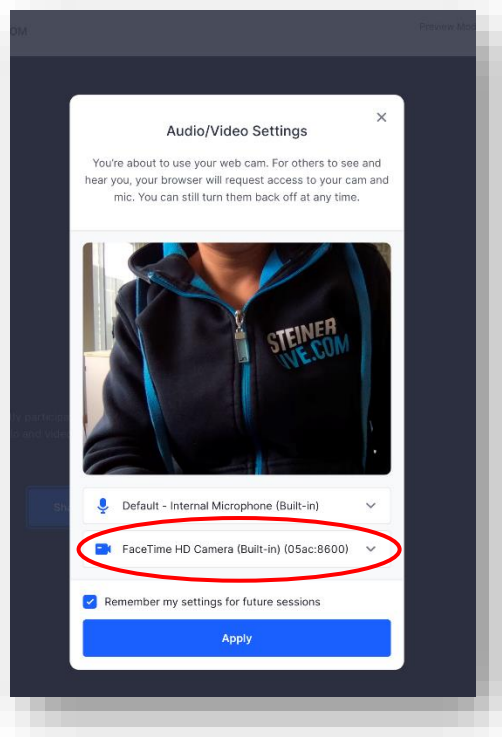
OM

Pitriene Moo

Audio/Video Settings

You're about to use your web cam. For others to see and hear you, your browser will request access to your cam and mic. You can still turn them back off at any time.

STEINER
IVE.COM

Default - Internal Microphone (Built-in)

FaceTime HD Camera (Built-in) (05ac:8600)

Remember my settings for future sessions

Apply